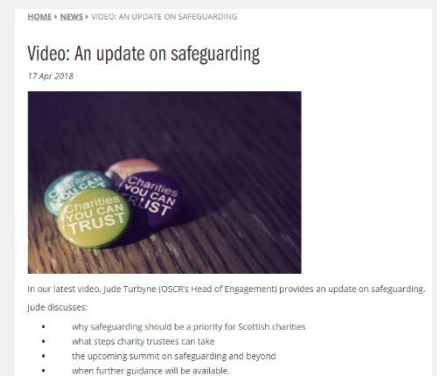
HOME › NEWS › VIDEO: AN UPDATE ON SAFEGUARDING

Video: An update on safeguarding

17 Apr 2018

Charities YOU CAN TRUST

Charities YOU CAN TRUST

Charities YOU CAN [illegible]

In our latest video, Jude Turbyne (OSCR's Head of Engagement) provides an update on safeguarding. Jude discusses:

- why safeguarding should be a priority for Scottish charities
- what steps charity trustees can take
- the upcoming summit on safeguarding and beyond
- when further guidance will be available.